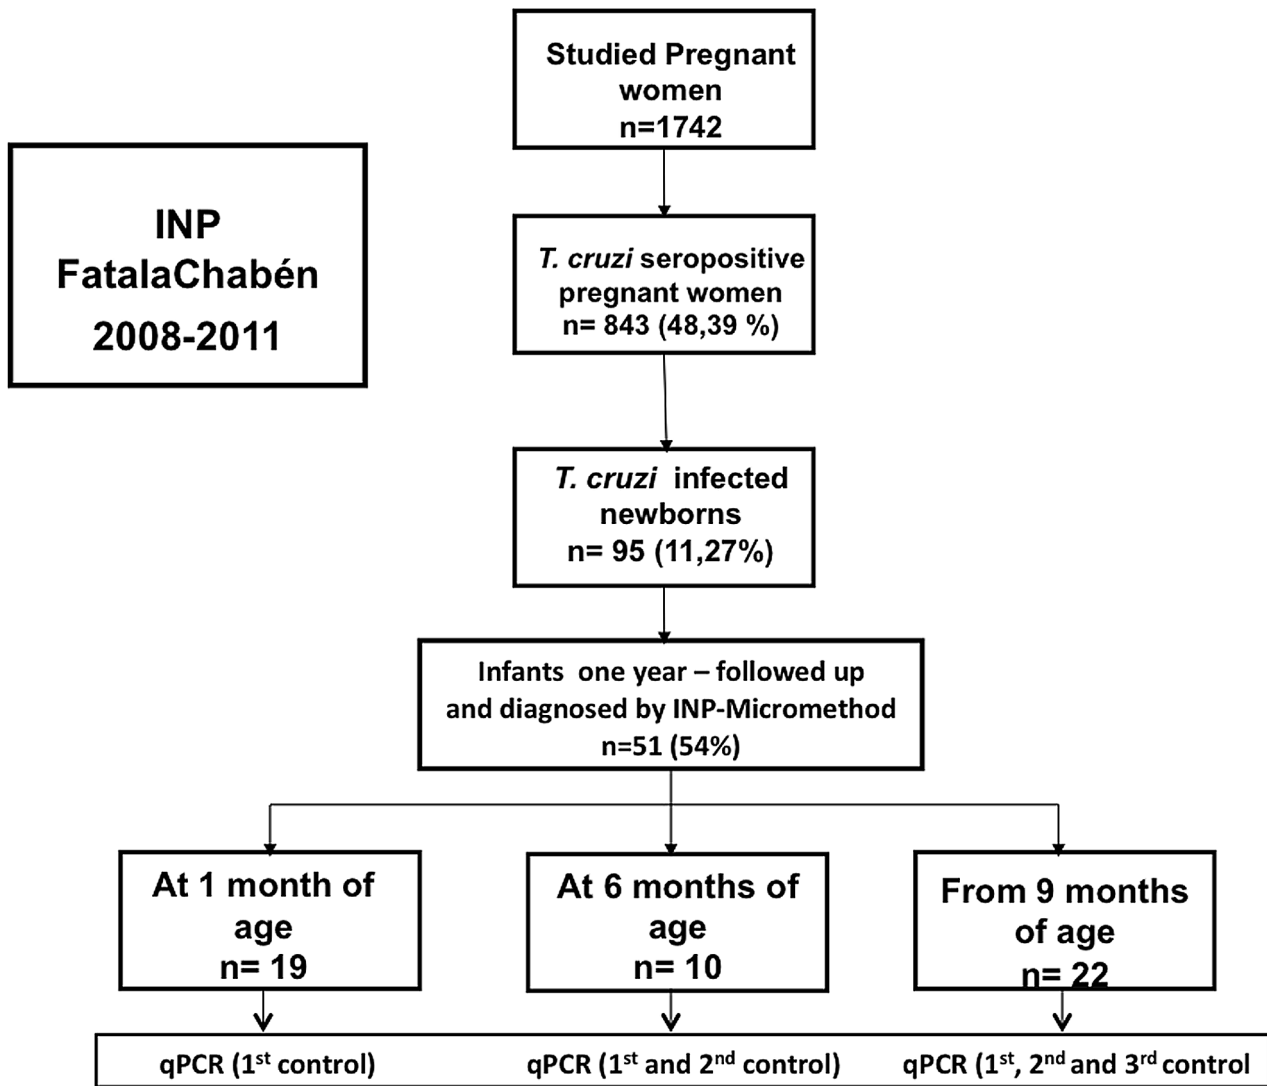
INP
FatalaChabén
2008-2011

Studied Pregnant women
n=1742

T. cruzi seropositive pregnant women
n= 843 (48,39 %)

T. cruzi infected newborns
n= 95 (11,27%)

Infants one year – followed up and diagnosed by INP-Micromethod
n=51 (54%)

At 1 month of age
n= 19

At 6 months of age
n= 10

From 9 months of age
n= 22

qPCR (1$^{st}$ control)

qPCR (1$^{st}$ and 2$^{nd}$ control)

qPCR (1$^{st}$, 2$^{nd}$ and 3$^{rd}$ control